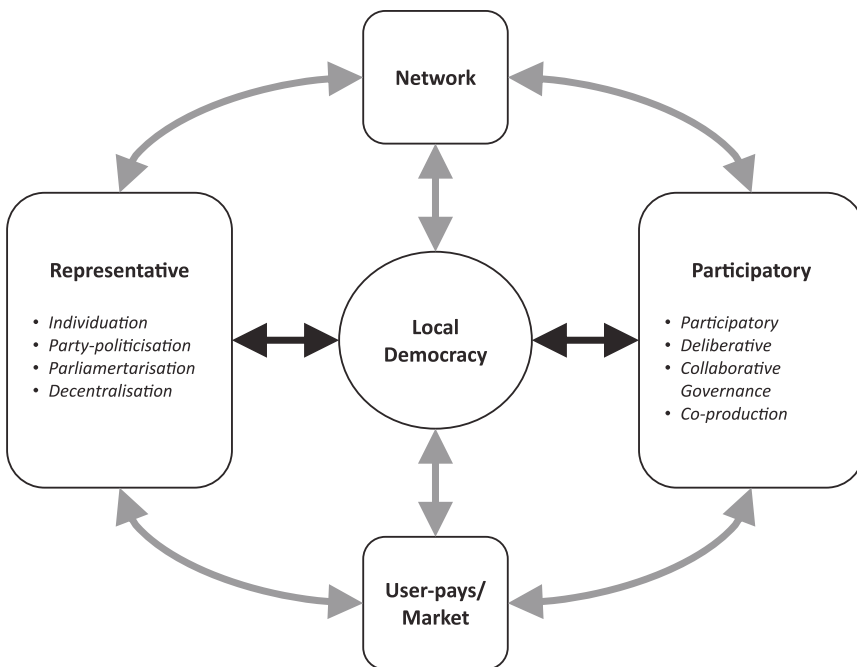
Network

Representative

• Individuation
• Party-politicisation
• Parliamertarisation
• Decentralisation

Local Democracy

Participatory

• Participatory
• Deliberative
• Collaborative Governance
• Co-production

User-pays/ Market